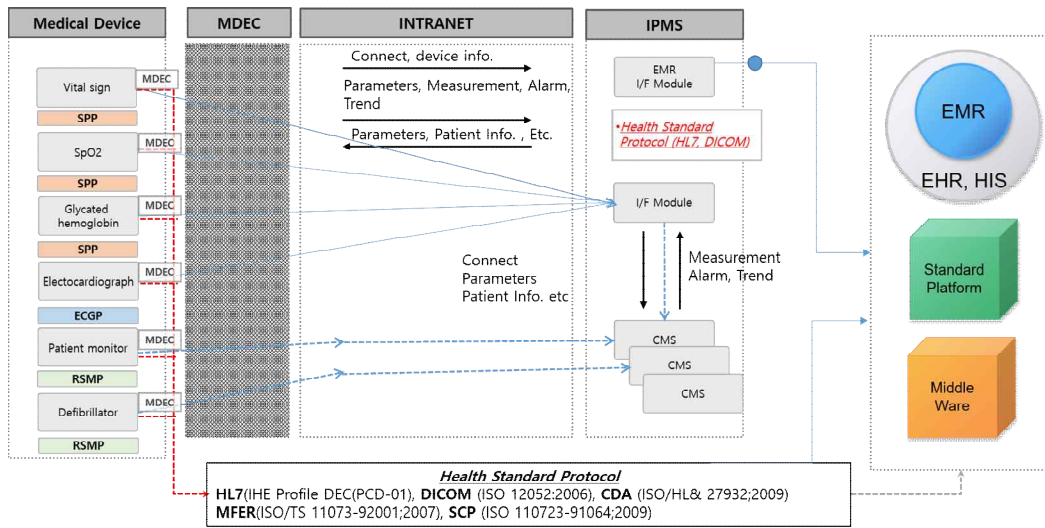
Medical Device

MDEC

INTRANET

IPMS

Vital sign
MDEC
SPP
SpO2
MDEC
SPP
Glycated hemoglobin
MDEC
SPP
Electocardiograph
MDEC
ECGP
Patient monitor
MDEC
RSMP
Defibrillator
MDEC
RSMP

Connect, device info.

Parameters, Measurement, Alarm, Trend

Parameters, Patient Info. , Etc.

Connect
Parameters
Patient Info. etc

EMR
I/F Module

•Health Standard Protocol (HL7, DICOM)

I/F Module

Measurement
Alarm, Trend

CMS
CMS
CMS

EMR
EHR, HIS

Standard Platform

Middle Ware

Health Standard Protocol
HL7(IHE Profile DEC(PCD-01), DICOM (ISO 12052:2006), CDA (ISO/HL& 27932;2009)
MFER(ISO/TS 11073-92001;2007), SCP (ISO 110723-91064;2009)